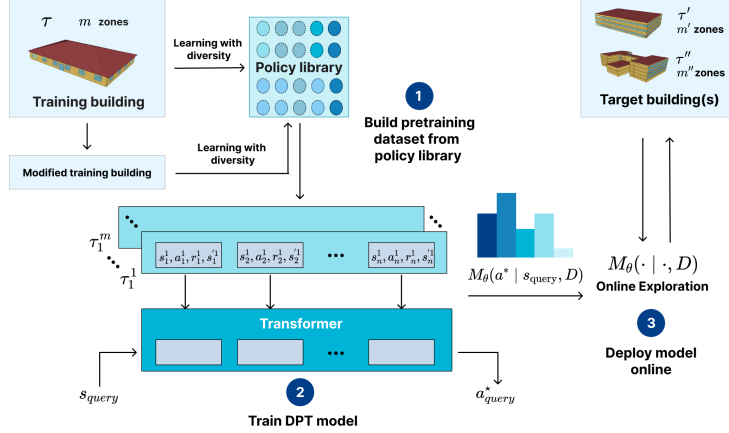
$\tau$ $m$ zones

Training building

Learning with diversity

Policy library

Target building(s)

$\tau'$ $m'$ zones

$\tau''$ $m''$ zones

1

Build pretraining dataset from policy library

Modified training building

Learning with diversity

$\tau_1^m$

$\tau_1^1$

$s_1^1, a_1^1, r_1^1, s_1^{'1}$

$s_2^1, a_2^1, r_2^1, s_2^{'1}$

$s_n^1, a_n^1, r_n^1, s_n^{'1}$

$M_\theta(a^* \mid s_{\text{query}}, D)$

$M_\theta(\cdot \mid \cdot, D)$

Online Exploration

Transformer

3

Deploy model online

$s_{query}$

2

Train DPT model

$a^*_{query}$